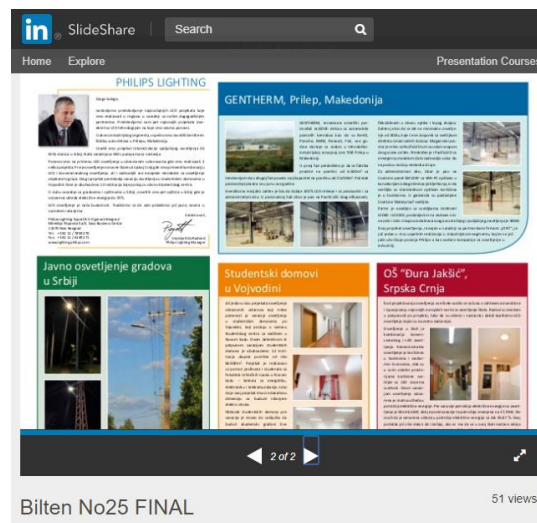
in SlideShare

Search

Home Explore

Presentation Courses

PHILIPS LIGHTING

GENTHERM, Prilep, Makedonija

Javno osvetljenje gradova u Srbiji

Studentski domovi u Vojvodini

OŠ "Đura Jakšić", Srpska Crnja

2 of 2

Bilten No25 FINAL

51 views